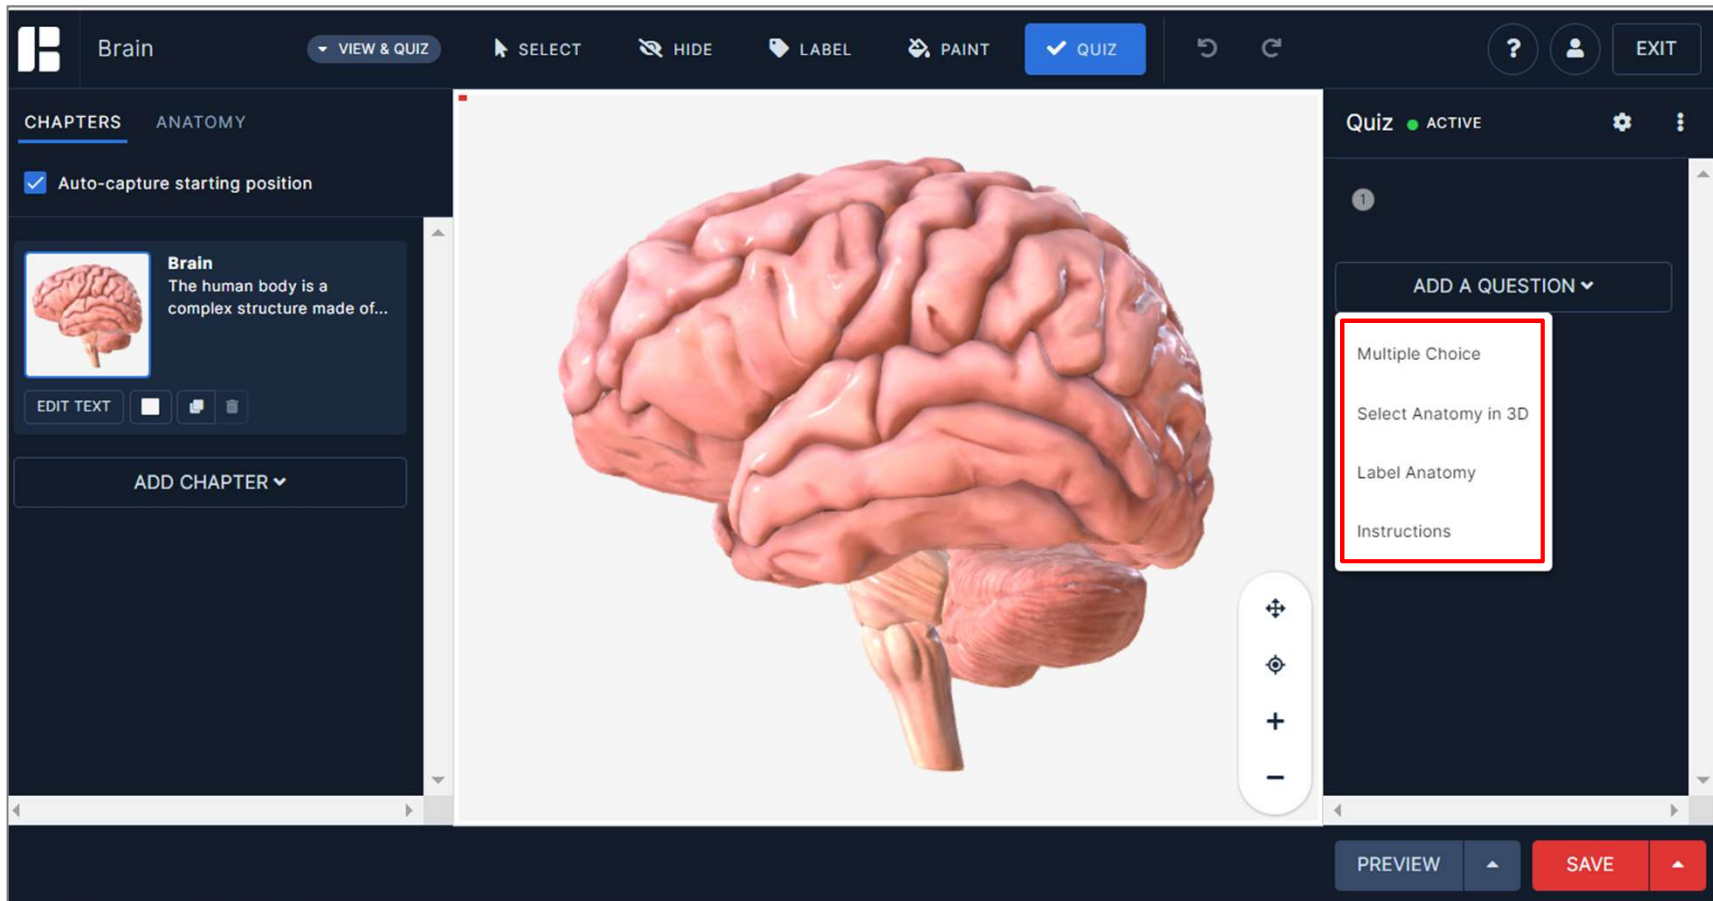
Brain VIEW & QUIZ SELECT HIDE LABEL PAINT QUIZ ? EXIT

CHAPTERS ANATOMY

Auto-capture starting position

Brain
The human body is a complex structure made of...

EDIT TEXT

ADD CHAPTER

Quiz ACTIVE

1

ADD A QUESTION

Multiple Choice
Select Anatomy in 3D
Label Anatomy
Instructions

PREVIEW SAVE